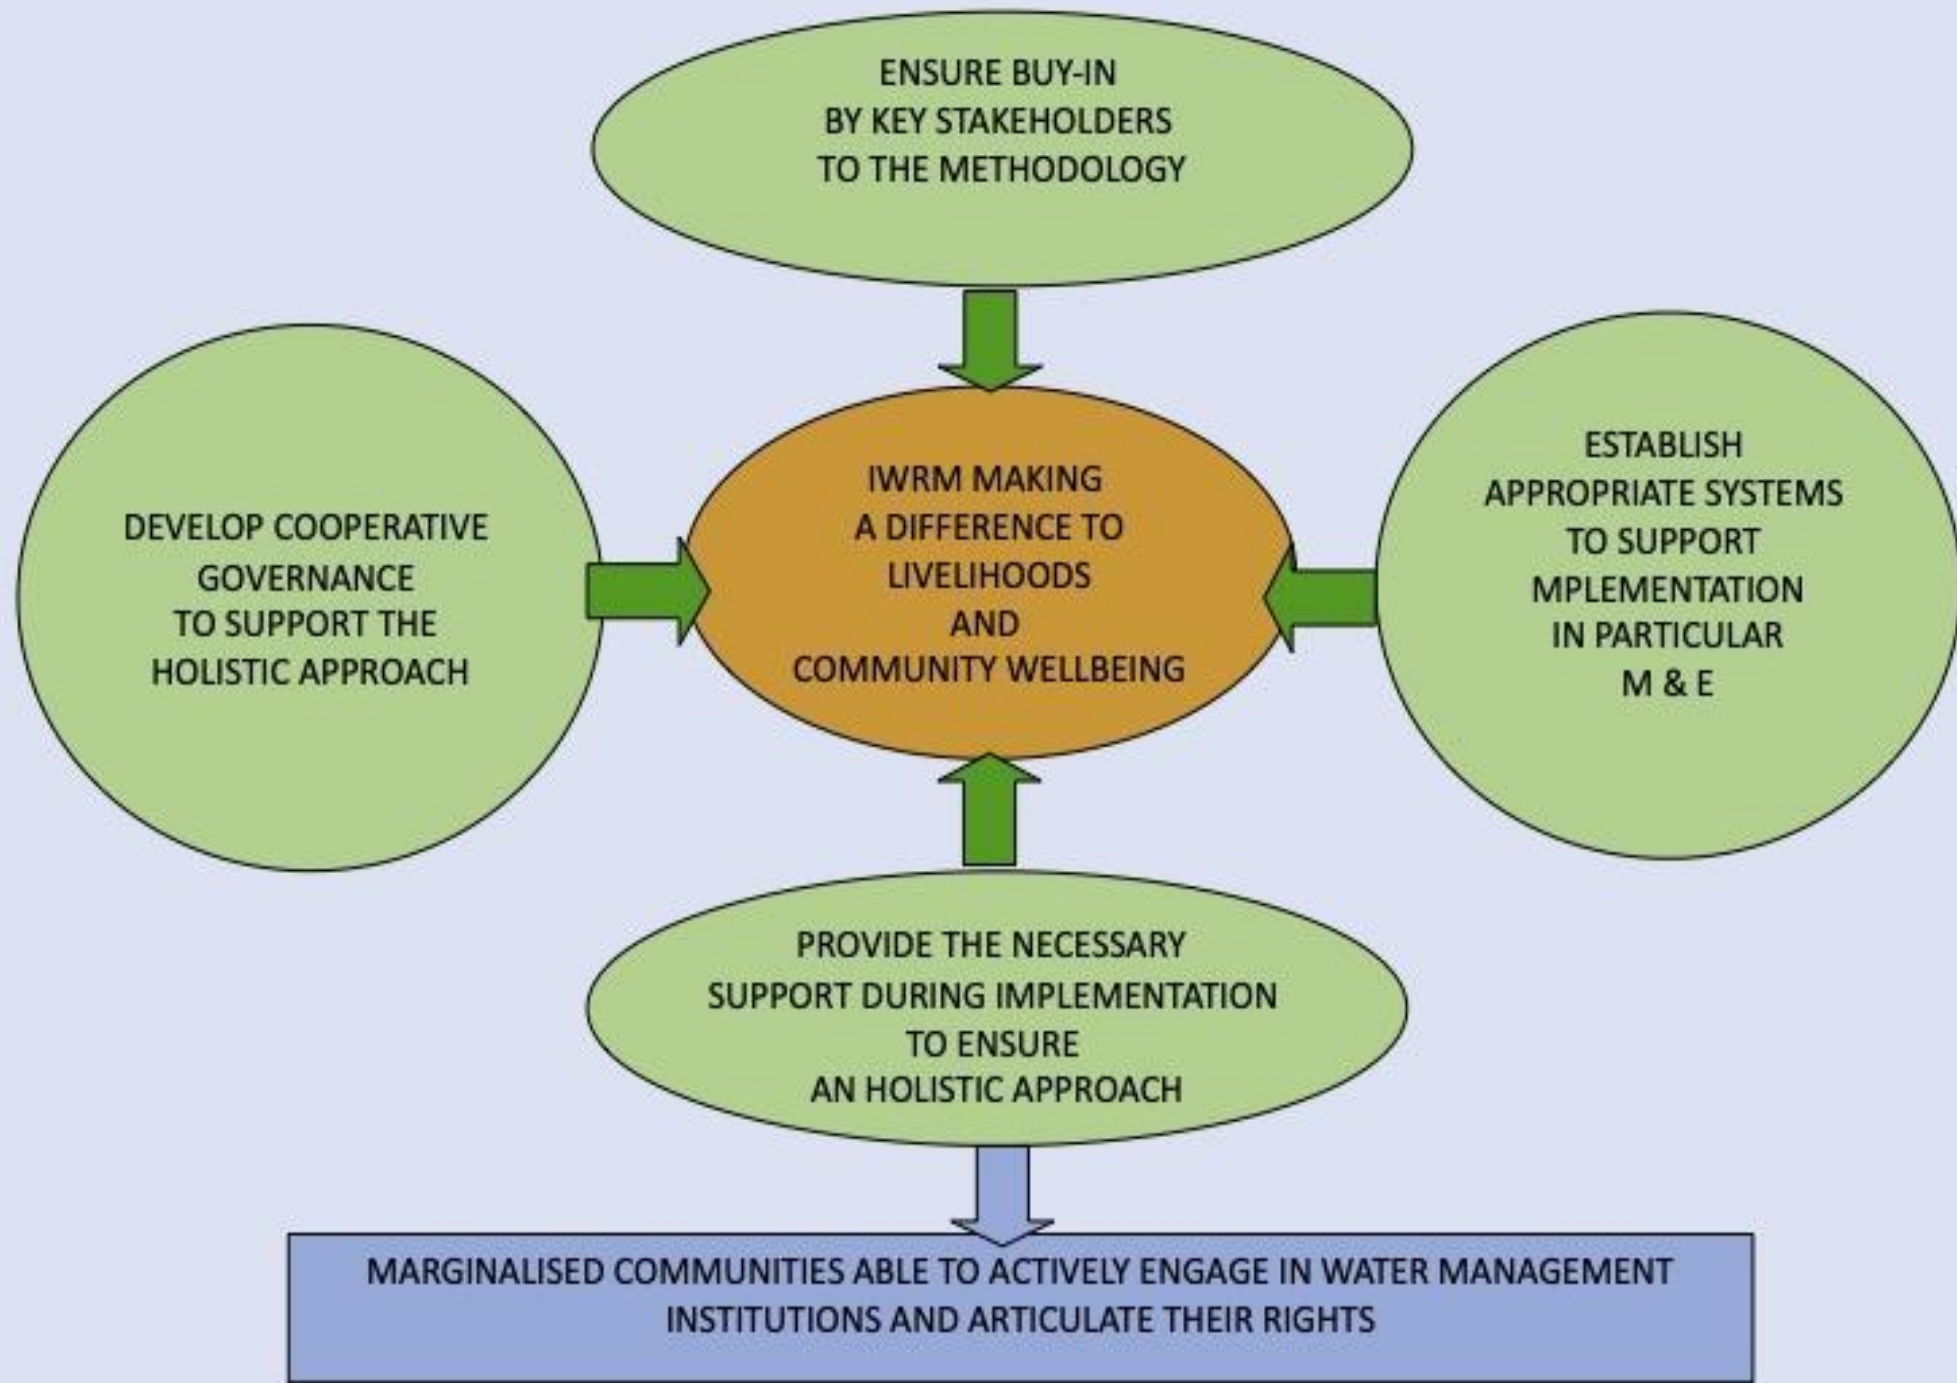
ENSURE BUY-IN BY KEY STAKEHOLDERS TO THE METHODOLOGY

DEVELOP COOPERATIVE GOVERNANCE TO SUPPORT THE HOLISTIC APPROACH

IWRM MAKING A DIFFERENCE TO LIVELIHOODS AND COMMUNITY WELLBEING

ESTABLISH APPROPRIATE SYSTEMS TO SUPPORT MPLEMENTATION IN PARTICULAR M & E

PROVIDE THE NECESSARY SUPPORT DURING IMPLEMENTATION TO ENSURE AN HOLISTIC APPROACH

MARGINALISED COMMUNITIES ABLE TO ACTIVELY ENGAGE IN WATER MANAGEMENT INSTITUTIONS AND ARTICULATE THEIR RIGHTS